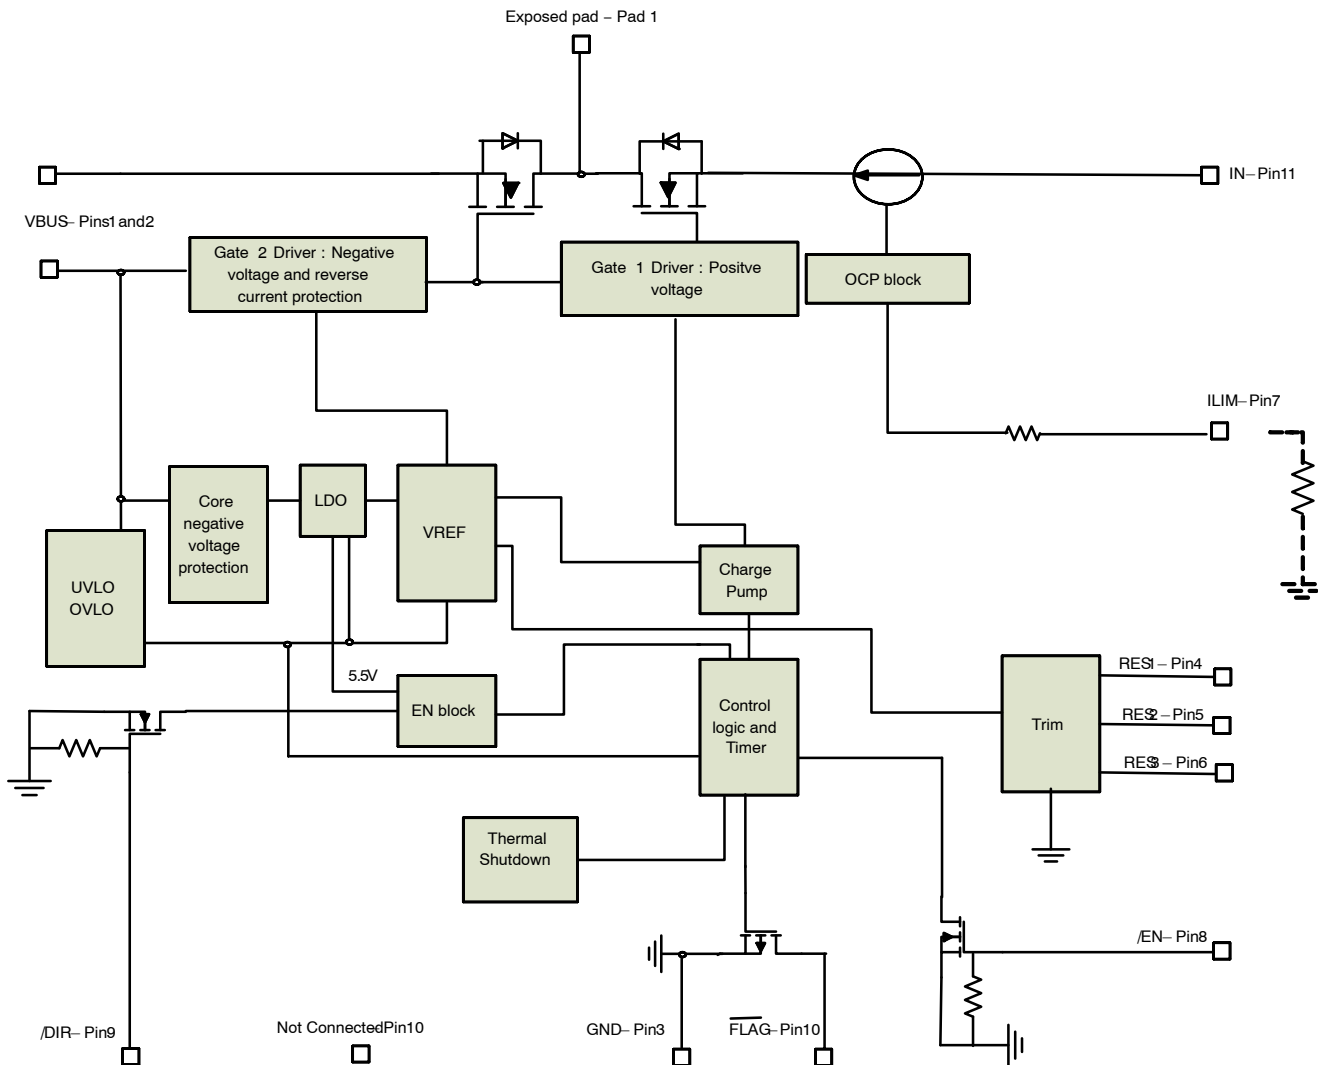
Exposed pad − Pad 1

IN− Pin11

VBUS− Pins1 and2

Gate 2 Driver : Negative voltage and reverse current protection

Gate 1 Driver : Positve voltage

OCP block

ILIM− Pin7

Core negative voltage protection

LDO

VREF

UVLO OVLO

Charge Pump

5.5V

EN block

Control logic and Timer

Trim

RES1 − Pin4

RES2 − Pin5

RES3 − Pin6

Thermal Shutdown

/EN− Pin8

/DIR− Pin9

Not ConnectedPin10

GND− Pin3

$\overline{FLAG}$− Pin10